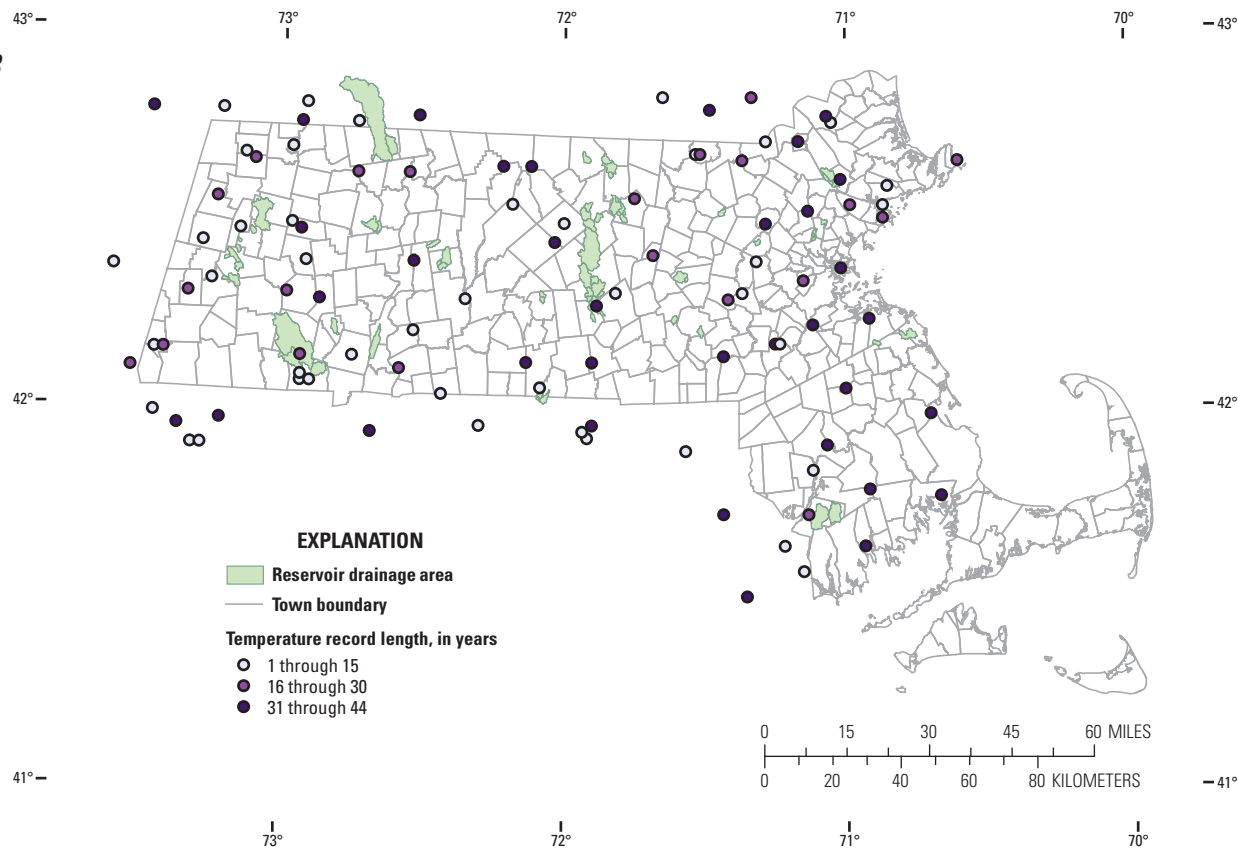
43°
73°
72°
71°
70°
43°

42°
42°

EXPLANATION
Reservoir drainage area
Town boundary
Temperature record length, in years
1 through 15
16 through 30
31 through 44

0 15 30 45 60 MILES
0 20 40 60 80 KILOMETERS

41°
41°
73°
72°
71°
70°